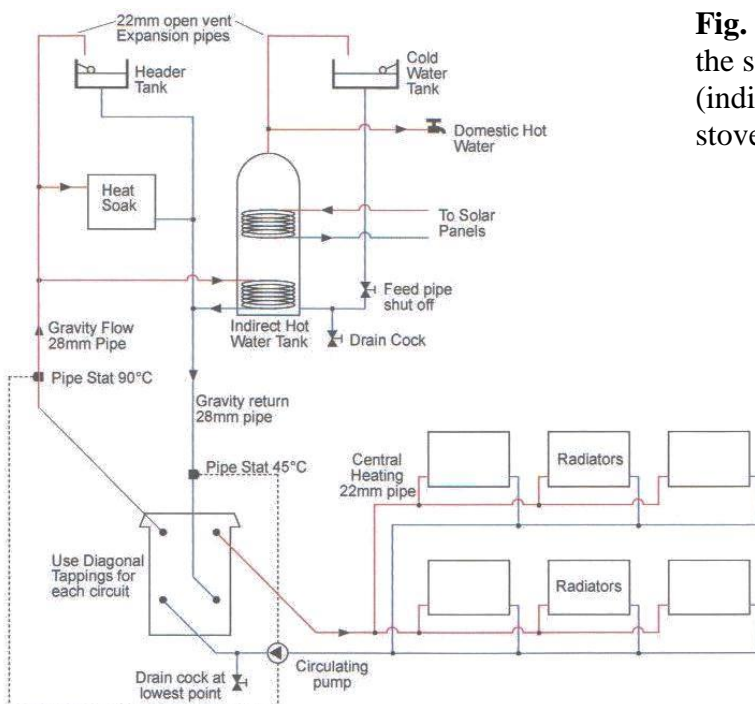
22mm open vent Expansion pipes

Header Tank

Cold Water Tank

Domestic Hot Water

Heat Soak

To Solar Panels

Feed pipe shut off

Indirect Hot Water Tank

Drain Cock

Gravity Flow 28mm Pipe

Pipe Stat 90°C

Gravity return 28mm pipe

Pipe Stat 45°C

Central Heating 22mm pipe

Radiators

Radiators

Use Diagonal Tappings for each circuit

Circulating pump

Drain cock at lowest point

**Fig.** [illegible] the s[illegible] (indi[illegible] stove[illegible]